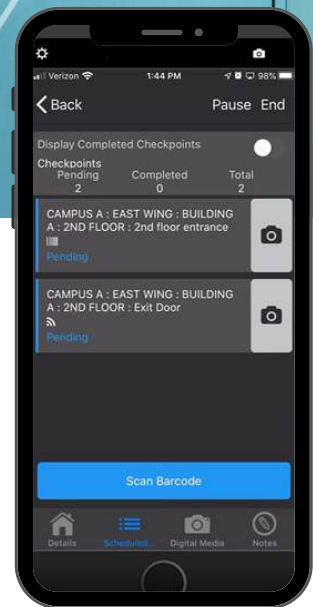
Verizon 1:44 PM 98%

Back Pause End

Display Completed Checkpoints

Checkpoints

| Pending | Completed | Total |
|---|---|---|
| 2 | 0 | 2 |

CAMPUS A : EAST WING : BUILDING A : 2ND FLOOR : 2nd floor entrance
Pending

CAMPUS A : EAST WING : BUILDING A : 2ND FLOOR : Exit Door
Pending

Scan Barcode

Details Scheduled... Digital Media Notes